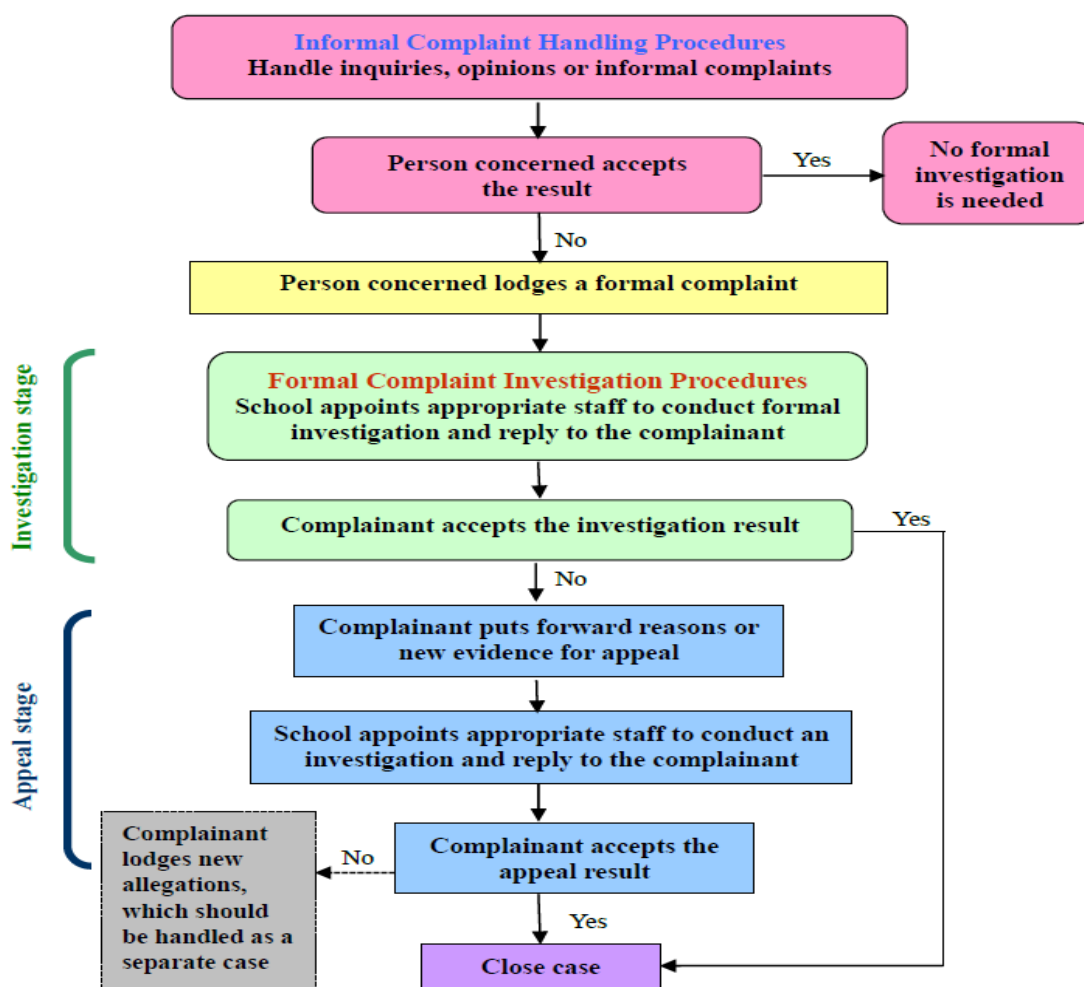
Informal Complaint Handling Procedures
Handle inquiries, opinions or informal complaints

Person concerned accepts the result

Yes

No formal investigation is needed

No

Person concerned lodges a formal complaint

Investigation stage

Formal Complaint Investigation Procedures
School appoints appropriate staff to conduct formal investigation and reply to the complainant

Complainant accepts the investigation result

Yes

No

Appeal stage

Complainant puts forward reasons or new evidence for appeal

School appoints appropriate staff to conduct an investigation and reply to the complainant

Complainant lodges new allegations, which should be handled as a separate case

No

Complainant accepts the appeal result

Yes

Close case